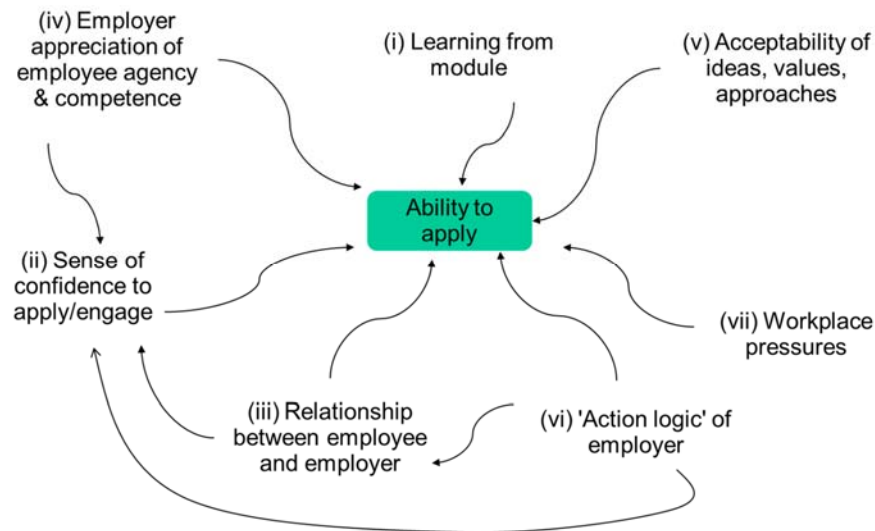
(iv) Employer appreciation of employee agency & competence

(i) Learning from module

(v) Acceptability of ideas, values, approaches

Ability to apply

(ii) Sense of confidence to apply/engage

(vii) Workplace pressures

(iii) Relationship between employee and employer

(vi) 'Action logic' of employer